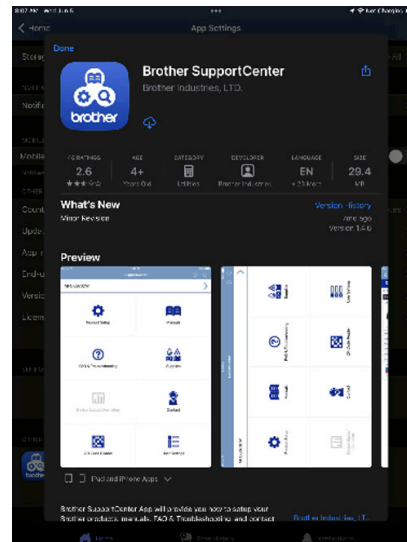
8:07 PM Wed Jun 5

Home

App Settings

Done

Brother SupportCenter

Brother Industries, LTD.

brother

RATINGS
2.6
★★★☆☆

AGE
4+
Years Old

CATEGORY
Utilities

DEVELOPER
Brother Industries

LANGUAGE
EN
+ 23 More

SIZE
29.4
MB

What's New

Version History

Minor Revision

Version 1.4.6

Preview

Product Setup

Manuals

FAQ & Troubleshooting

Supplies

Contact

iPad and iPhone Apps

Brother SupportCenter App will provide you how to setup your Brother products, manuals, FAQ & Troubleshooting and contact

Brother Industries, LT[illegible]